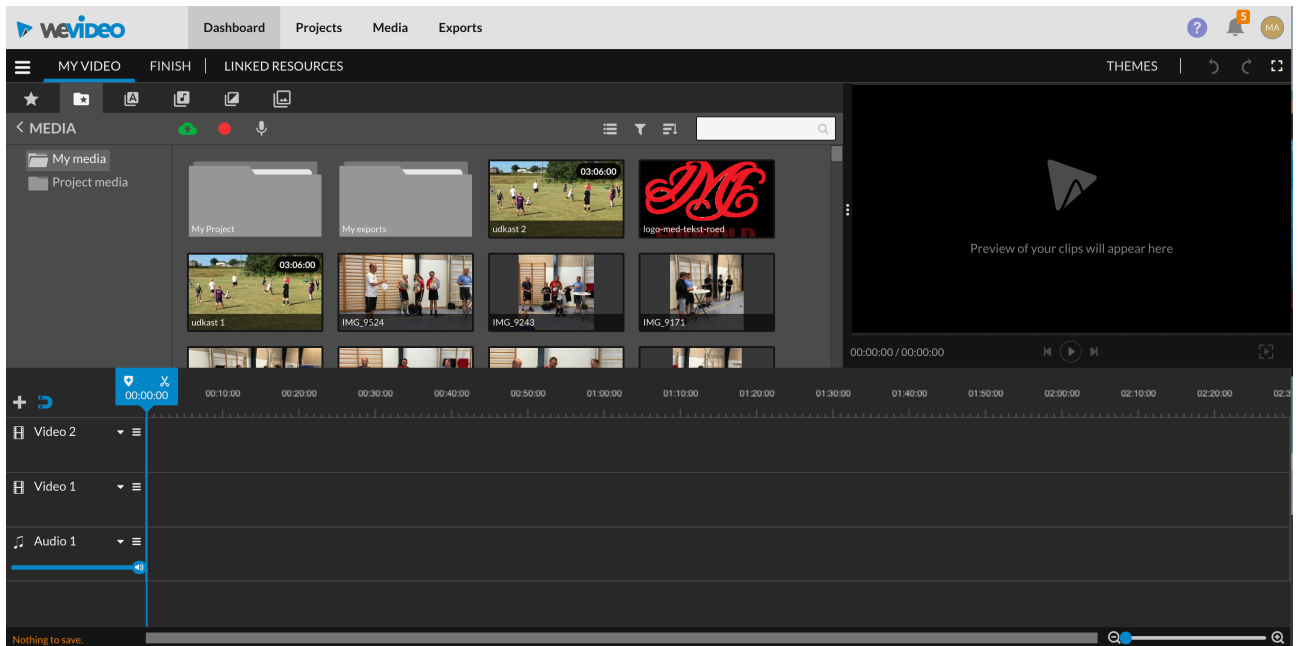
weVideo

Dashboard Projects Media Exports

5 MA

MY VIDEO FINISH LINKED RESOURCES

THEMES

< MEDIA

My media
Project media

My Project

My exports

03:06:00
udkast 2

logo-med-tekst-roed

03:06:00
udkast 1

IMG_9524

IMG_9243

IMG_9171

Preview of your clips will appear here

00:00:00 / 00:00:00

00:00:00

00:10:00 00:20:00 00:30:00 00:40:00 00:50:00 01:00:00 01:10:00 01:20:00 01:30:00 01:40:00 01:50:00 02:00:00 02:10:00 02:20:00 02:3

Video 2

Video 1

Audio 1

Nothing to save.